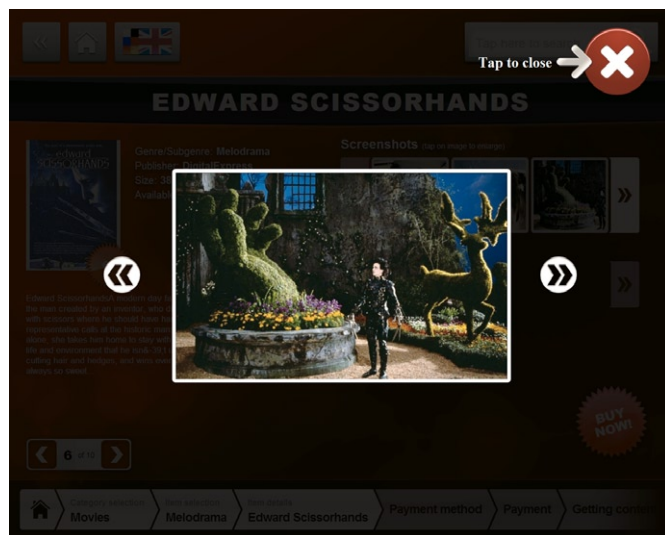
Tap here to se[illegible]

Tap to close

EDWARD SCISSORHANDS

edward SCISSORHANDS

Genre/Subgenre: Melodrama
Publisher: DigitalExpress
Size: 3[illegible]
Availab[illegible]

Screenshots (tap on image to enlarge)

Edward Scissorhands, A modern day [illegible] the man created by an inventor, who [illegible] with scissors where he should have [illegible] representative calls at the historic man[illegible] alone, she takes him home to stay with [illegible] life and environment that he finds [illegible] cutting hair and hedges, and soon beco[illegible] always so sweet.

BUY NOW!

6 of 10

Category selection Movies | Item selection Melodrama | Item details Edward Scissorhands | Payment method | Payment | Getting cont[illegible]